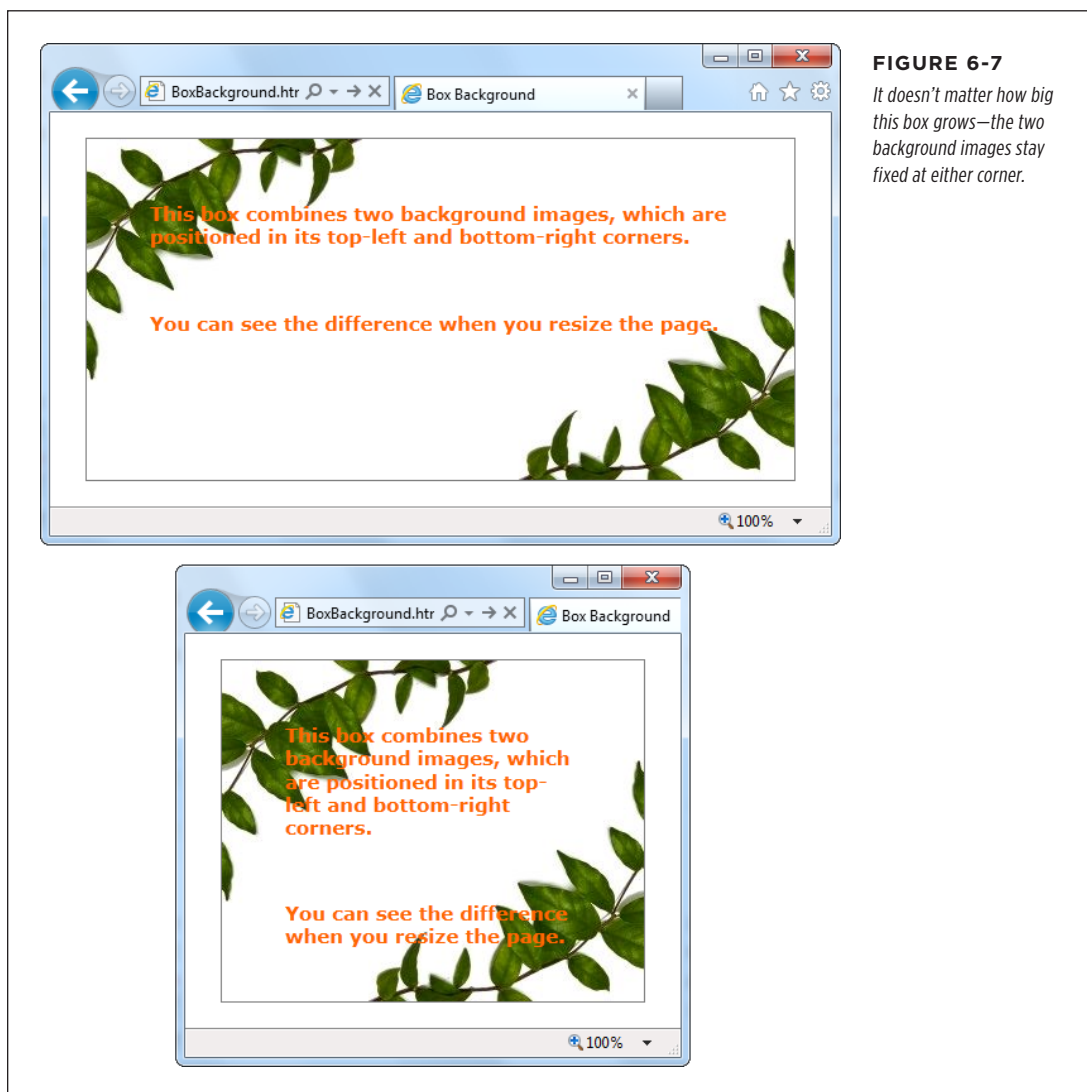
BoxBackground.htr
Box Background

This box combines two background images, which are positioned in its top-left and bottom-right corners.

You can see the difference when you resize the page.

100%

FIGURE 6-7

It doesn't matter how big this box grows—the two background images stay fixed at either corner.

BoxBackground.htr
Box Background

This box combines two background images, which are positioned in its top-left and bottom-right corners.

You can see the difference when you resize the page.

100%